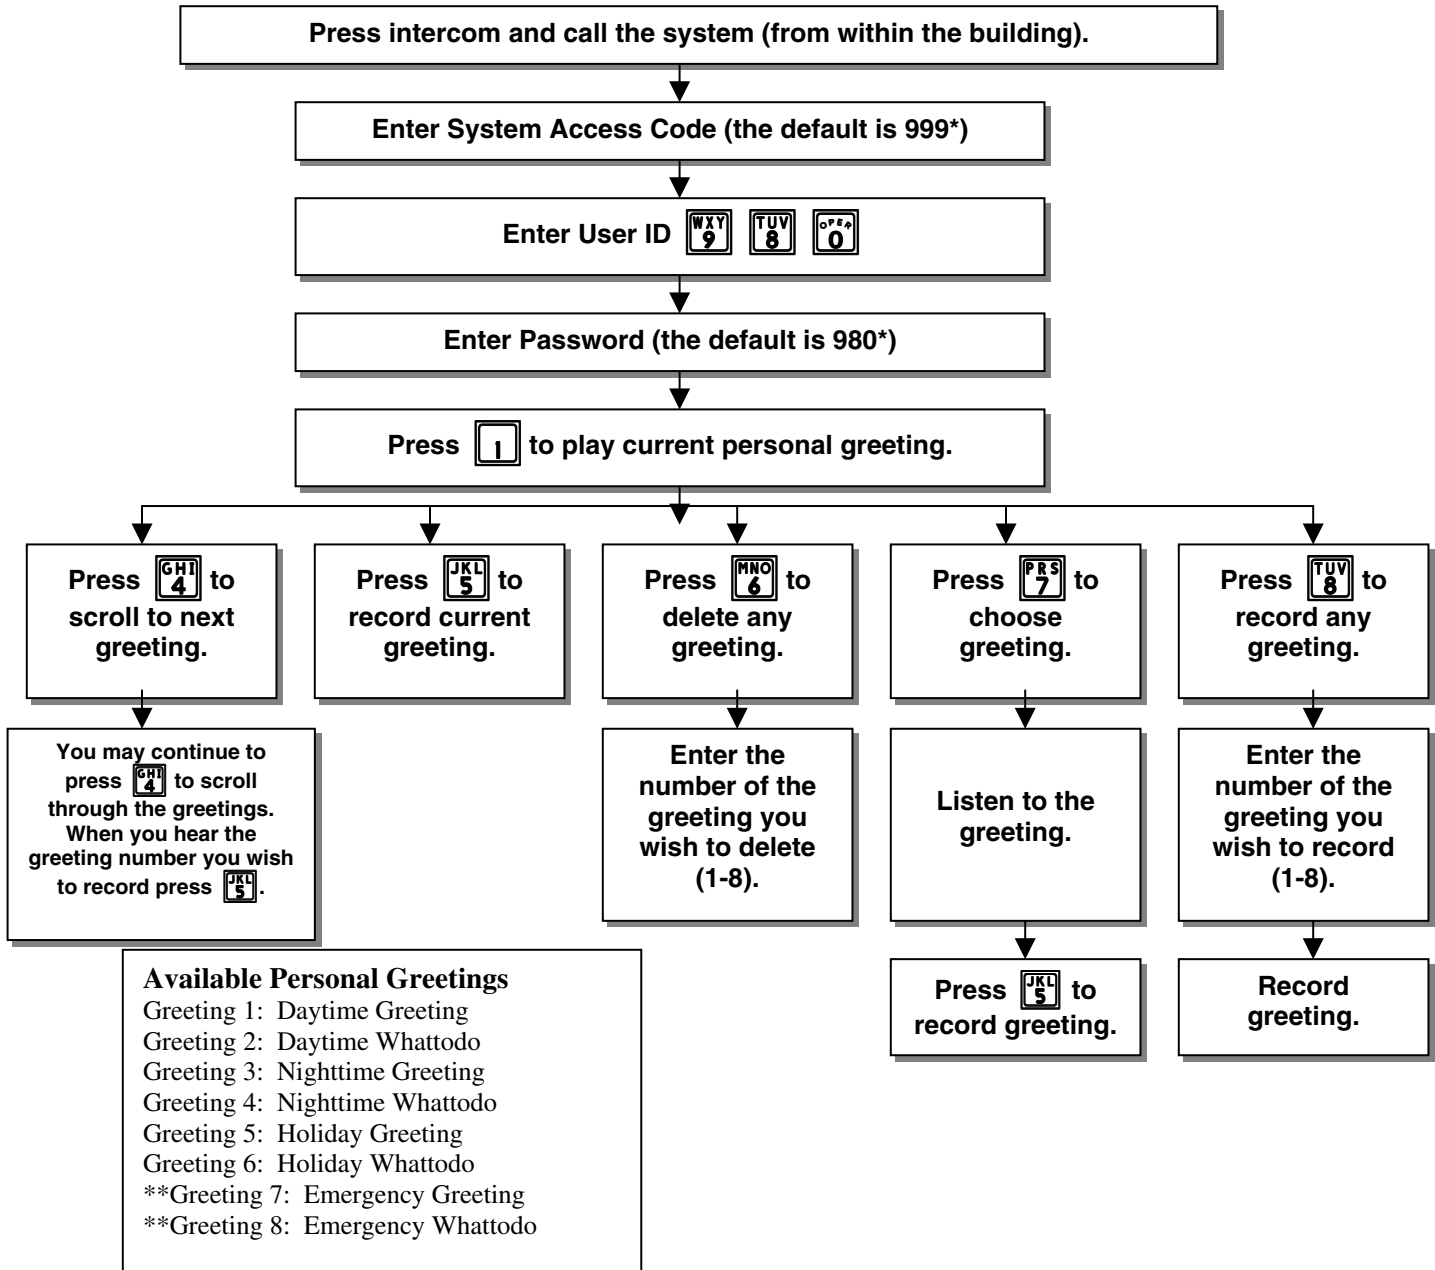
Press intercom and call the system (from within the building).

Enter System Access Code (the default is 999*)

Enter User ID WXY 9 TUV 8 OPER 0

Enter Password (the default is 980*)

Press 1 to play current personal greeting.

Press GHI 4 to scroll to next greeting.

Press JKL 5 to record current greeting.

Press MNO 6 to delete any greeting.

Press PRS 7 to choose greeting.

Press TUV 8 to record any greeting.

You may continue to press GHI 4 to scroll through the greetings. When you hear the greeting number you wish to record press JKL 5.

Enter the number of the greeting you wish to delete (1-8).

Listen to the greeting.

Press JKL 5 to record greeting.

Enter the number of the greeting you wish to record (1-8).

Record greeting.

Available Personal Greetings
Greeting 1: Daytime Greeting
Greeting 2: Daytime Whattodo
Greeting 3: Nighttime Greeting
Greeting 4: Nighttime Whattodo
Greeting 5: Holiday Greeting
Greeting 6: Holiday Whattodo
**Greeting 7: Emergency Greeting
**Greeting 8: Emergency Whattodo